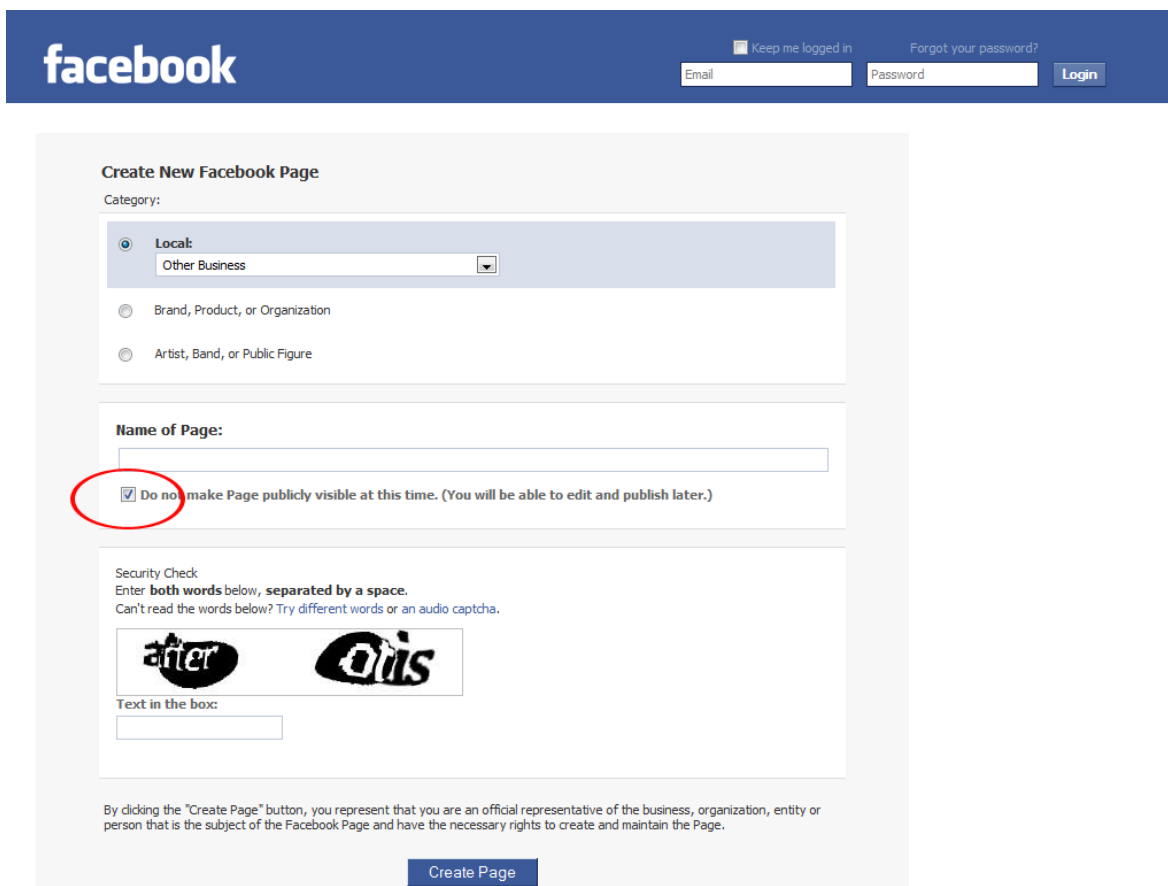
facebook

Keep me logged in

Forgot your password?

Email

Password

Login

Create New Facebook Page

Category:

Local:

Other Business

Brand, Product, or Organization

Artist, Band, or Public Figure

Name of Page:

Do not make Page publicly visible at this time. (You will be able to edit and publish later.)

Security Check

Enter **both words** below, **separated by a space**.

Can't read the words below? Try different words or an audio captcha.

after otis

Text in the box:

By clicking the "Create Page" button, you represent that you are an official representative of the business, organization, entity or person that is the subject of the Facebook Page and have the necessary rights to create and maintain the Page.

Create Page